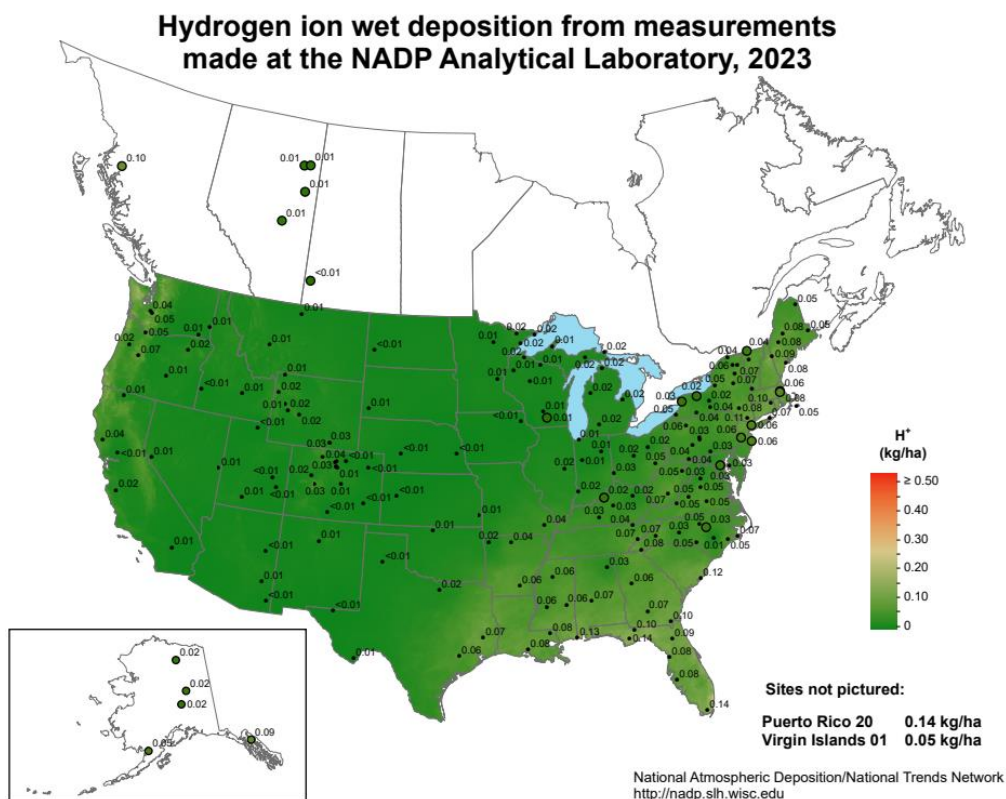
Hydrogen ion wet deposition from measurements made at the NADP Analytical Laboratory, 2023

0.10
0.01 0.01
0.01
0.01
<0.01
0.01
0.04
0.05
0.05
0.02
0.07
0.01
0.01
0.01
0.02
<0.01
0.01
0.02
0.01
0.02
0.01
0.02
<0.01
<0.01
0.01
0.04
<0.01
0.01
0.02
0.01
0.03
0.03
0.04
<0.01
0.01
<0.01
0.02
0.03
0.01
<0.01
0.01
<0.01
<0.01
<0.01
0.01
0.01
0.03
0.01
<0.01
<0.01
0.01
<0.01
0.01
<0.01
0.01
<0.01
<0.01
0.01
0.01
0.02
0.01
<0.01
0.02
0.01
0.02
0.02
0.01
0.01
0.02
0.02
0.01
0.02
0.01
0.02
0.02
0.02
<0.01
0.01
0.01
0.02
0.02
0.05
0.04
0.05
0.08
0.05
0.04
0.06
0.08
0.09
0.07
0.08
0.06
0.07
0.06
0.02
0.03
0.05
0.02
0.04
0.08
0.10
0.08
0.05
0.02
0.06
0.03
0.04
0.11
0.07
0.06
0.02
0.03
0.06
0.06
0.01
0.02
0.05
0.04
0.03
0.03
0.02
0.03
0.05
0.03
0.02
0.03
0.02
0.02
0.07
0.05
0.05
0.03
0.04
0.05
0.03
0.07
0.03
0.07
0.08
0.05
0.01
0.05
0.04
0.02
0.04
0.03
0.06
0.06
0.06
0.12
0.06
0.06
0.07
0.07
0.10
0.07
0.08
0.13
0.10
0.09
0.06
0.08
0.14
0.08
0.01
0.14
0.02
0.02
0.02
0.03
0.09

H$^{+}$
(kg/ha)
≥ 0.50
0.40
0.30
0.20
0.10
0

Sites not pictured:
Puerto Rico 20 0.14 kg/ha
Virgin Islands 01 0.05 kg/ha

National Atmospheric Deposition/National Trends Network
http://nadp.slh.wisc.edu